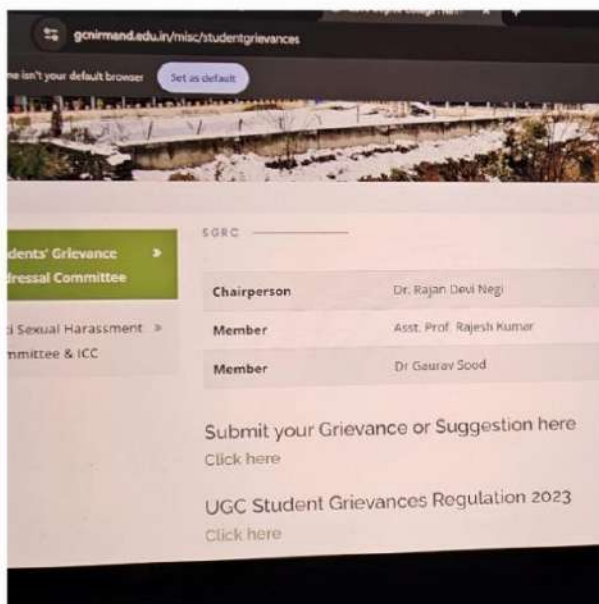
gcnirmand.edu.in/misc/studentgrievances

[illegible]e isn't your default browser

Set as default

dents' Grievance
dressal Committee

i Sexual Harassment »
mmittee & ICC

SGRC

| Chairperson | Dr. Rajan Devi Negi |
|---|---|
| Member | Asst. Prof. Rajesh Kumar |
| Member | Dr Gaurav Sood |

Submit your Grievance or Suggestion here
Click here

UGC Student Grievances Regulation 2023
Click here